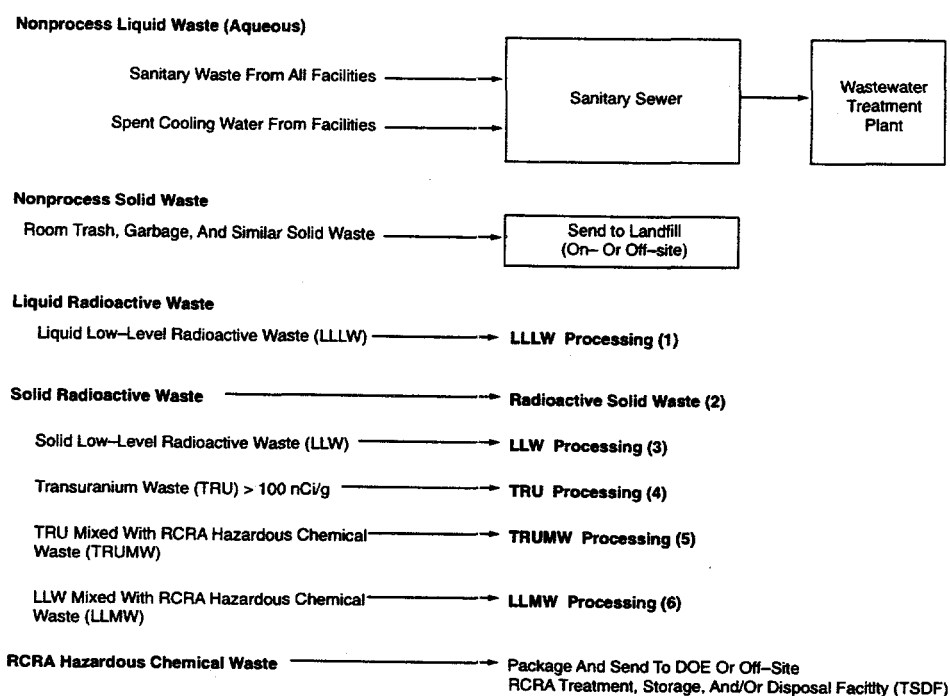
Nonprocess Liquid Waste (Aqueous)

Sanitary Waste From All Facilities

Spent Cooling Water From Facilities

Sanitary Sewer

Wastewater Treatment Plant

Nonprocess Solid Waste

Room Trash, Garbage, And Similar Solid Waste

Send to Landfill (On– Or Off–site)

Liquid Radioactive Waste

Liquid Low–Level Radioactive Waste (LLLW)

LLLW Processing (1)

Solid Radioactive Waste

Radioactive Solid Waste (2)

Solid Low–Level Radioactive Waste (LLW)

LLW Processing (3)

Transuranium Waste (TRU) > 100 nCi/g

TRU Processing (4)

TRU Mixed With RCRA Hazardous Chemical Waste (TRUMW)

TRUMW Processing (5)

LLW Mixed With RCRA Hazardous Chemical Waste (LLMW)

LLMW Processing (6)

RCRA Hazardous Chemical Waste

Package And Send To DOE Or Off–Site RCRA Treatment, Storage, And/Or Disposal Facility (TSDF)